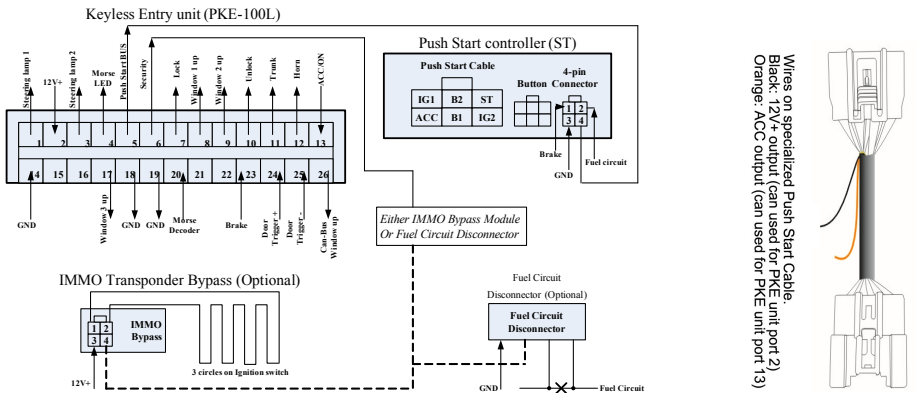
Keyless Entry unit (PKE-100L)

Steering lamp 1
12V+
Steering lamp 2
Morse LED
Push Start BUS
Security
Lock
Window 1 up
Window 2 up
Unlock
Trunk
Horn
ACC/ON

| 1 | 2 | 3 | 4 | 5 | 6 | 7 | 8 | 9 | 10 | 11 | 12 | 13 |
|---|---|---|---|---|---|---|---|---|---|---|---|---|
| 14 | 15 | 16 | 17 | 18 | 19 | 20 | 21 | 22 | 23 | 24 | 25 | 26 |

GND
Window 3 up
GND
GND
Morse Decoder
Brake
Door Trigger +
Door Trigger -
Can-Bus Window up

Push Start controller (ST)

Push Start Cable

| IG1 | B2 | ST |
|---|---|---|
| ACC | B1 | IG2 |

Button
4-pin Connector
1 2
3 4
Brake
GND
Fuel circuit

Either IMMO Bypass Module Or Fuel Circuit Disconnector

IMMO Transponder Bypass (Optional)
1 2
3 4
IMMO Bypass
3 circles on Ignition switch
12V+

Fuel Circuit Disconnector (Optional)
Fuel Circuit Disconnector
GND
Fuel Circuit

Wires on specialized Push Start Cable.
Black: 12V+ output (can used for PKE unit port 2)
Orange: ACC output (can used for PKE unit port 13)